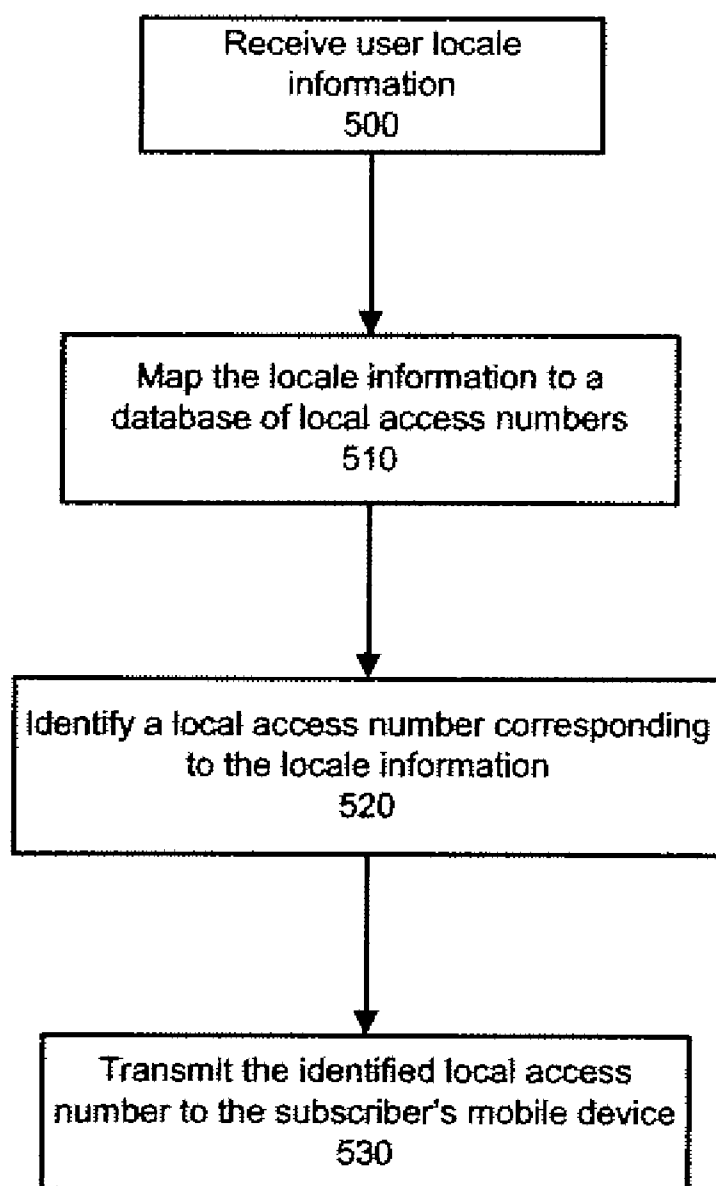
Receive user locale information
500

Map the locale information to a database of local access numbers
510

Identify a local access number corresponding to the locale information
520

Transmit the identified local access number to the subscriber's mobile device
530